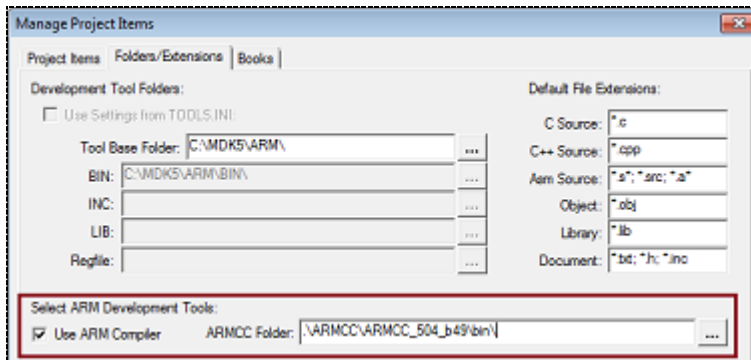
Manage Project Items

Project Items | Folders/Extensions | Books

Development Tool Folders:

Use Settings from TOOLS.INI:

Tool Base Folder: C:\MDK5\ARM\ ...

BIN: C:\MDK5\ARM\BIN\ ...

INC: ...

LIB: ...

Regfile: ...

Default File Extensions:

C Source: *.c

C++ Source: *.cpp

Asm Source: *.s*; *.src; *.a*

Object: *.obj

Library: *.lib

Document: *.txt; *.h; *.inc

Select ARM Development Tools:

Use ARM Compiler

ARMCC Folder: .\ARMCC\ARMCC_504_b49\bin\ ...